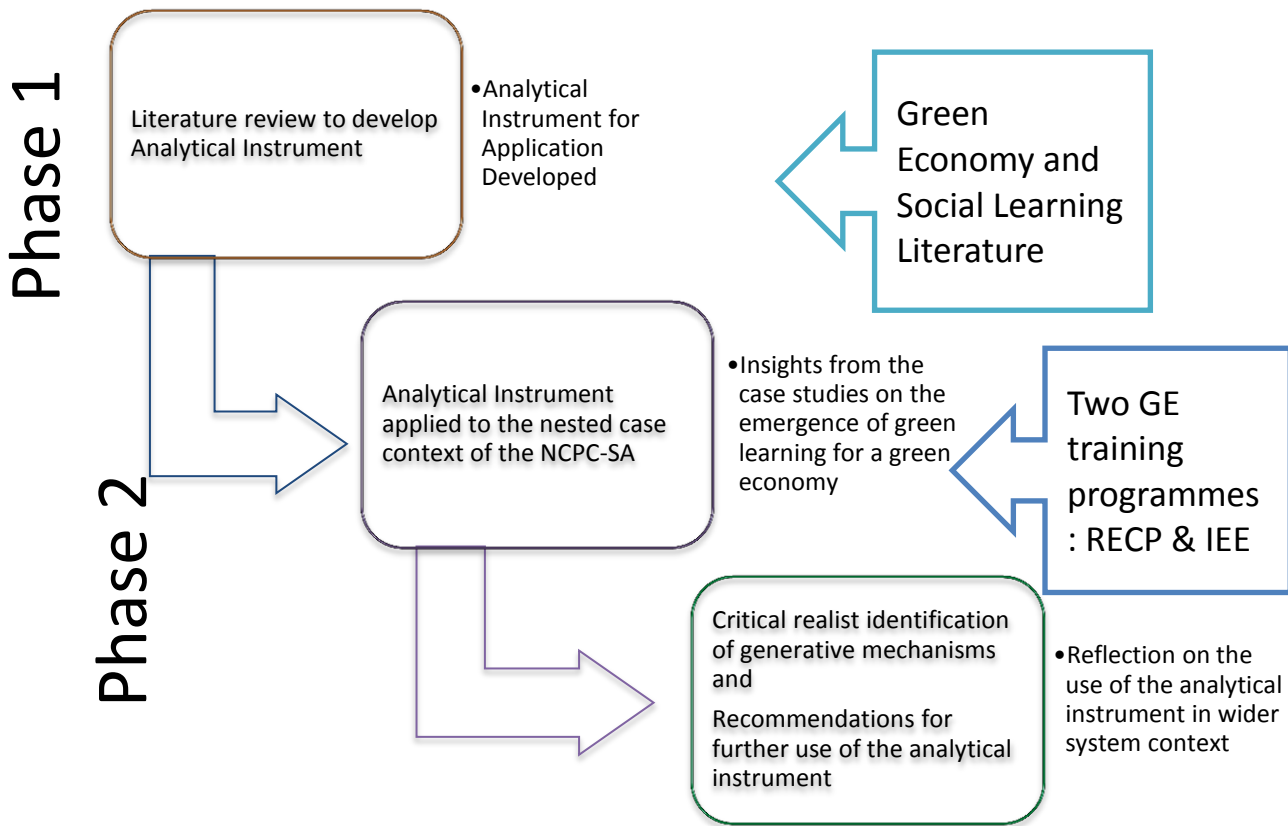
Phase 1

Literature review to develop Analytical Instrument

•Analytical Instrument for Application Developed

Green Economy and Social Learning Literature

Phase 2

Analytical Instrument applied to the nested case context of the NCPC-SA

•Insights from the case studies on the emergence of green learning for a green economy

Two GE training programmes : RECP & IEE

Critical realist identification of generative mechanisms and

Recommendations for further use of the analytical instrument

•Reflection on the use of the analytical instrument in wider system context